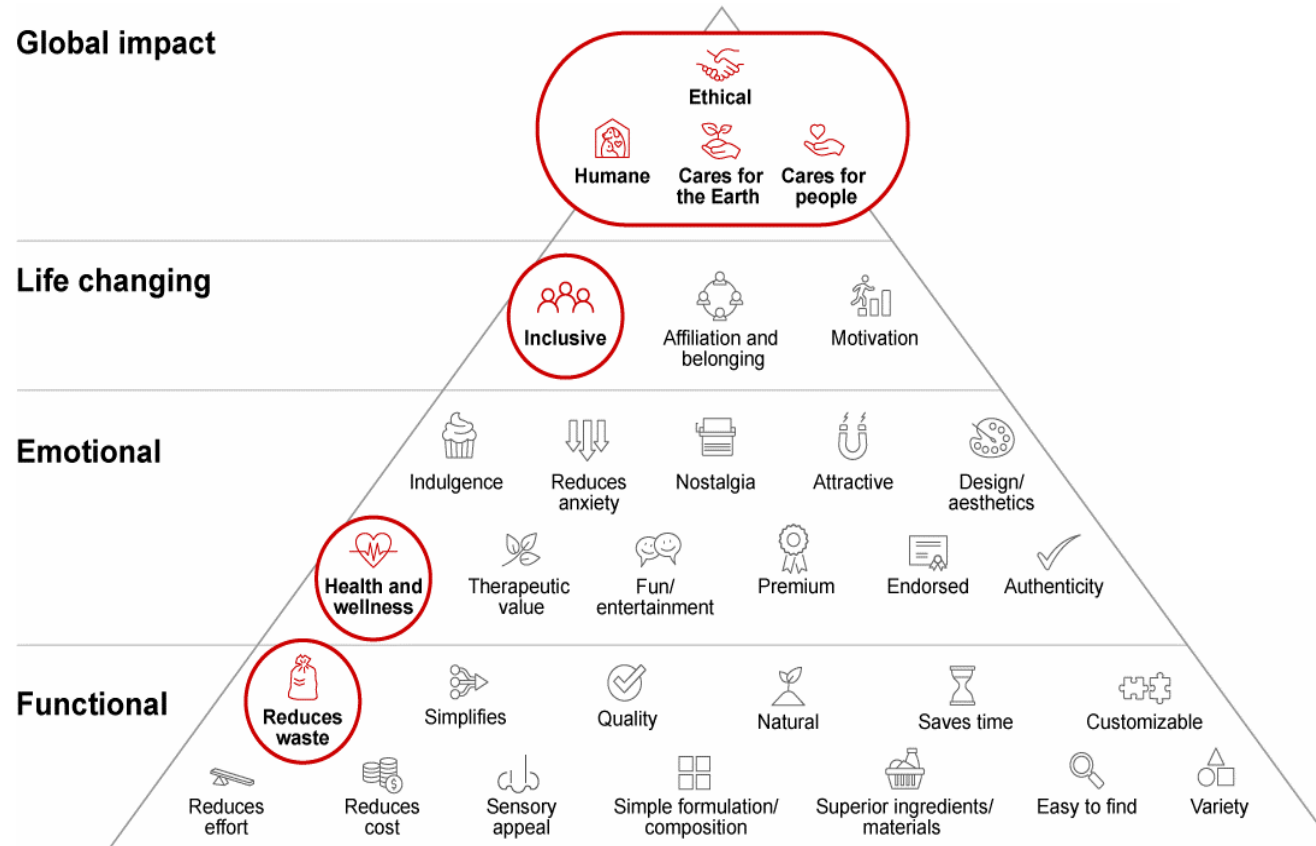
Global impact

Ethical

Humane

Cares for the Earth

Cares for people

Life changing

Inclusive

Affiliation and belonging

Motivation

Emotional

Indulgence

Reduces anxiety

Nostalgia

Attractive

Design/ aesthetics

Health and wellness

Therapeutic value

Fun/ entertainment

Premium

Endorsed

Authenticity

Functional

Reduces waste

Simplifies

Quality

Natural

Saves time

Customizable

Reduces effort

Reduces cost

Sensory appeal

Simple formulation/ composition

Superior ingredients/ materials

Easy to find

Variety